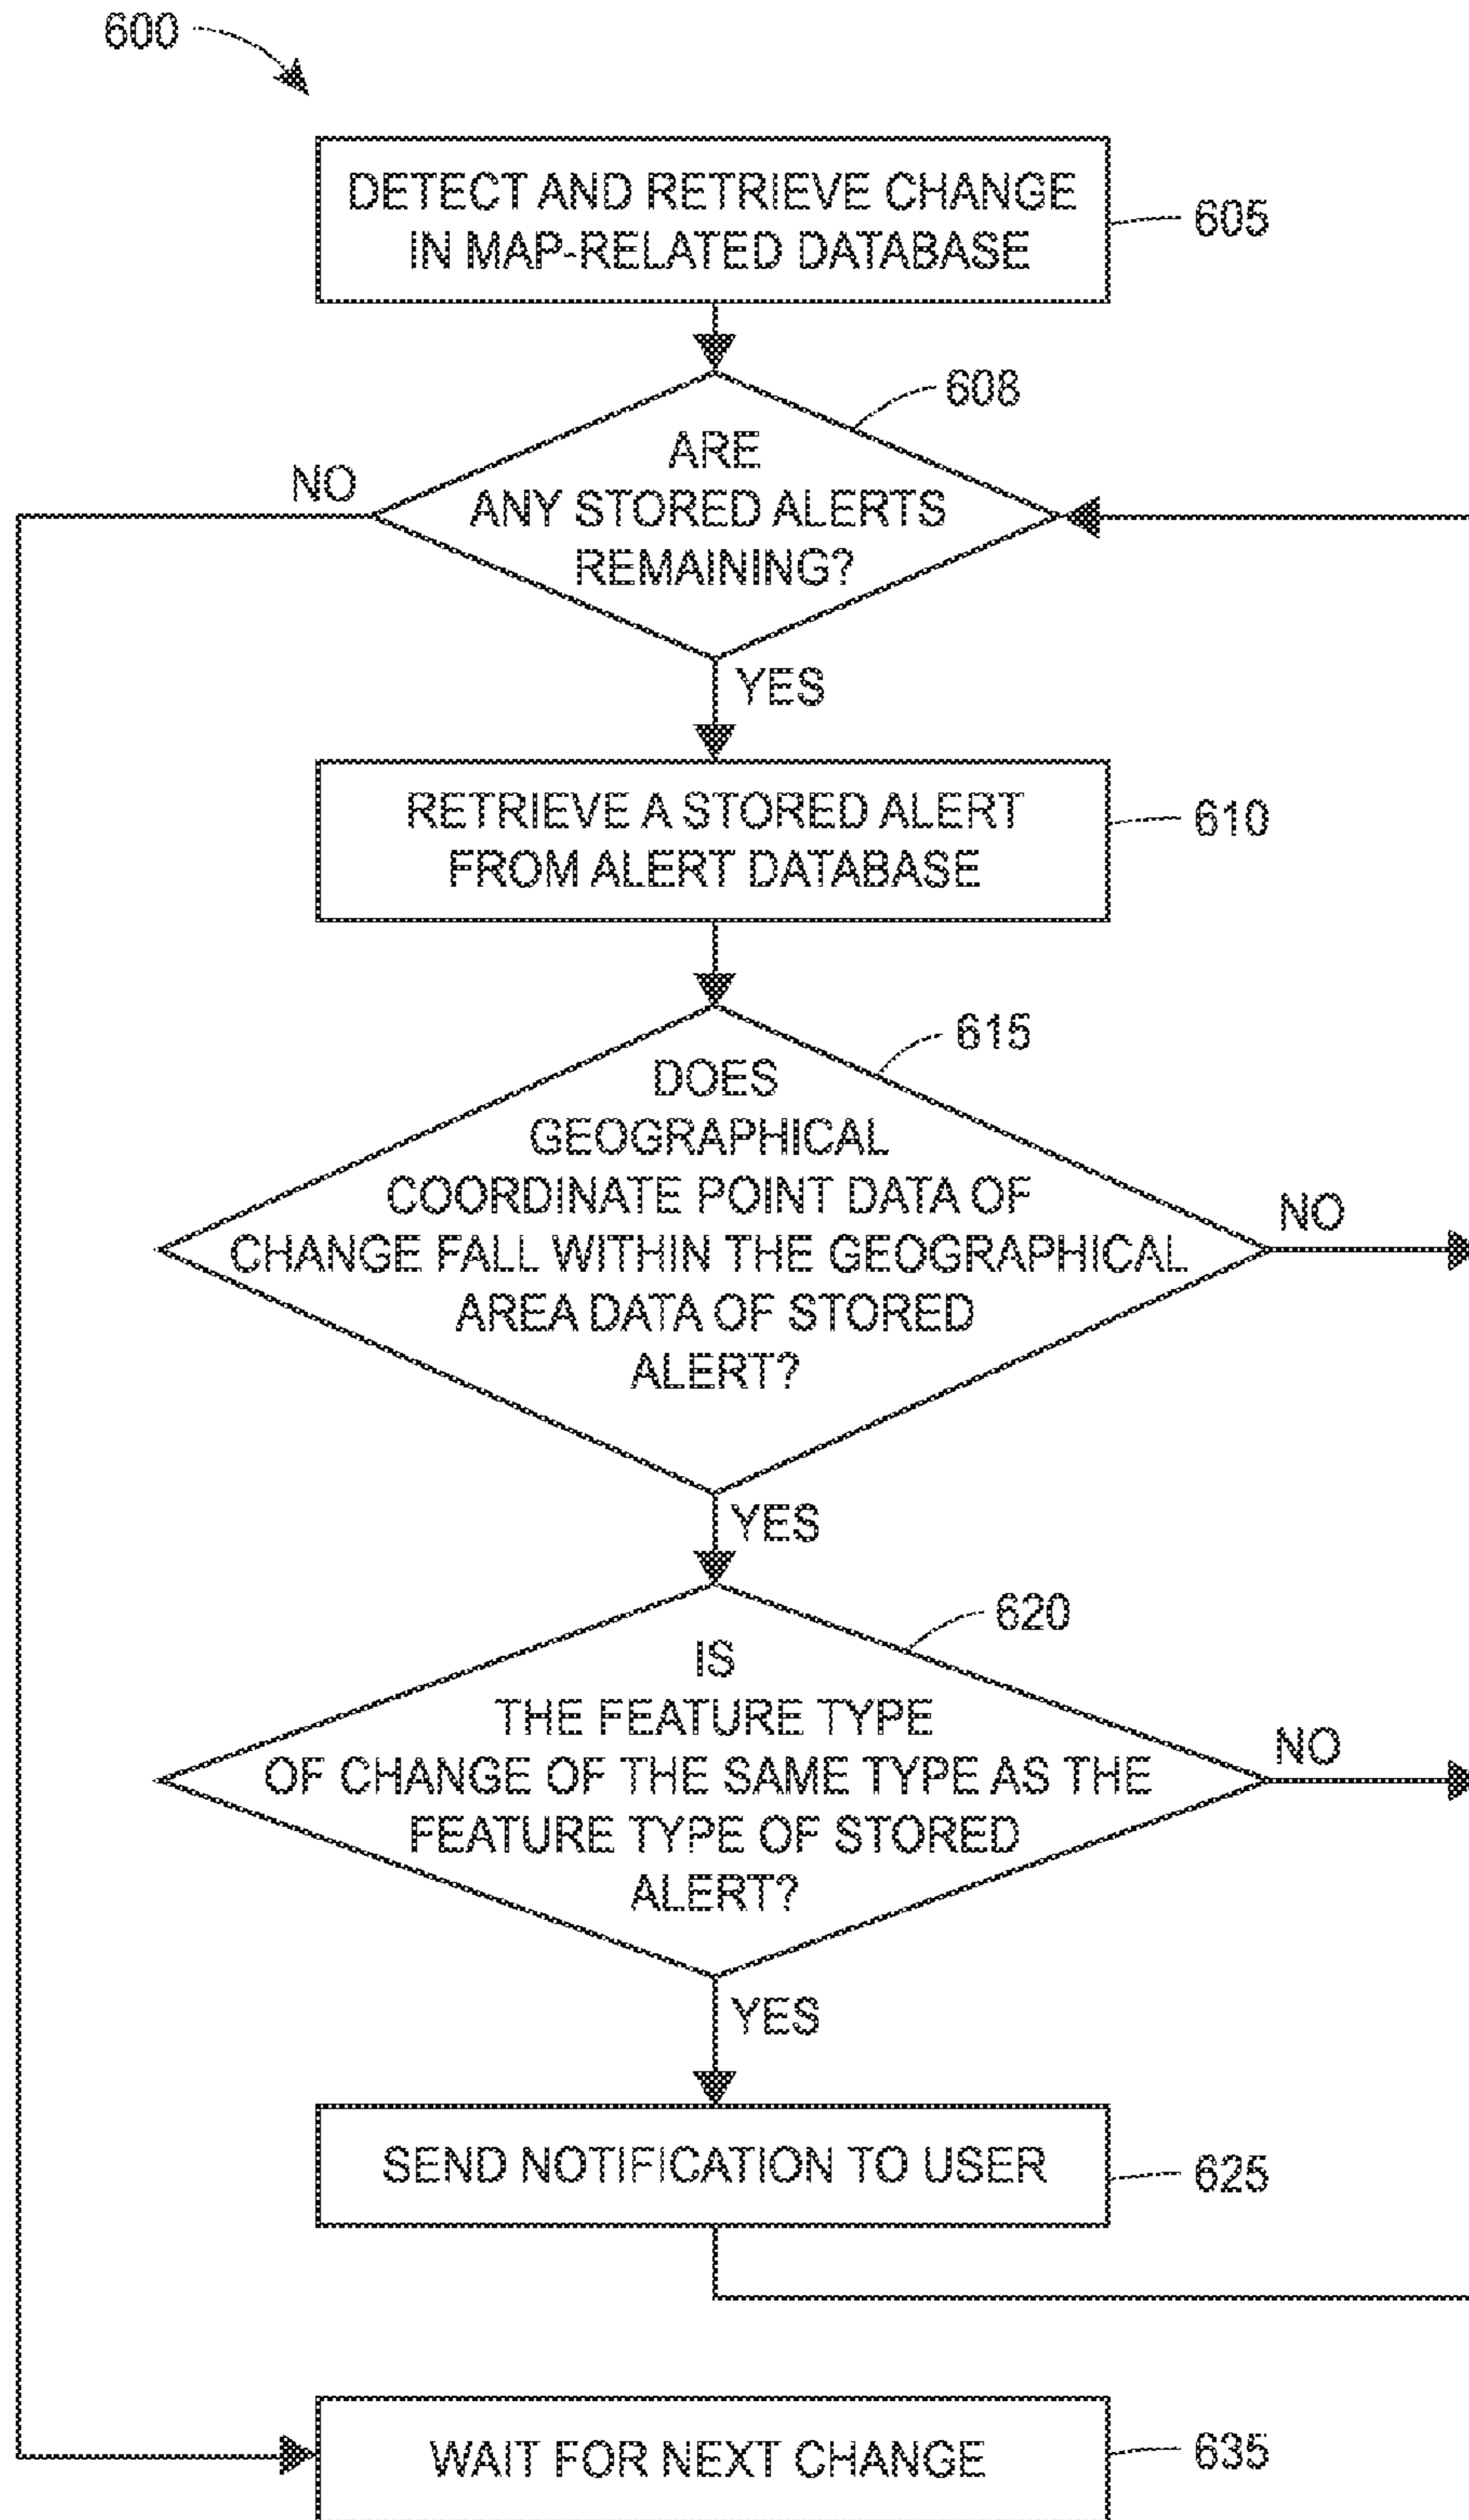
600

DETECT AND RETRIEVE CHANGE IN MAP-RELATED DATABASE

605

608

ARE ANY STORED ALERTS REMAINING?

NO

YES

RETRIEVE A STORED ALERT FROM ALERT DATABASE

610

615

DOES GEOGRAPHICAL COORDINATE POINT DATA OF CHANGE FALL WITHIN THE GEOGRAPHICAL AREA DATA OF STORED ALERT?

NO

YES

620

IS THE FEATURE TYPE OF CHANGE OF THE SAME TYPE AS THE FEATURE TYPE OF STORED ALERT?

NO

YES

SEND NOTIFICATION TO USER

625

WAIT FOR NEXT CHANGE

635